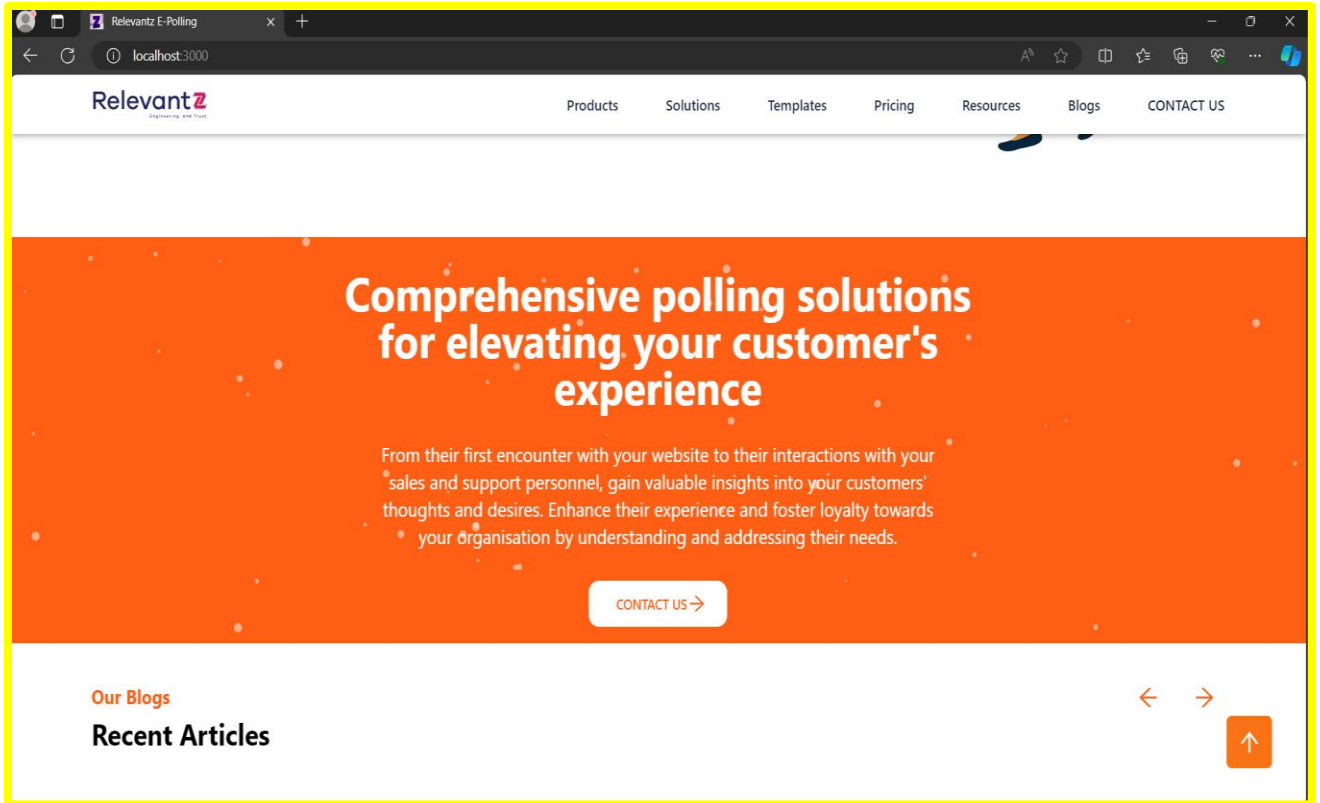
Relevantz E-Polling

localhost:3000

Relevantz
Engineering. And Trust.

Products Solutions Templates Pricing Resources Blogs CONTACT US

Comprehensive polling solutions for elevating your customer's experience

From their first encounter with your website to their interactions with your sales and support personnel, gain valuable insights into your customers' thoughts and desires. Enhance their experience and foster loyalty towards your organisation by understanding and addressing their needs.

CONTACT US

Our Blogs

Recent Articles